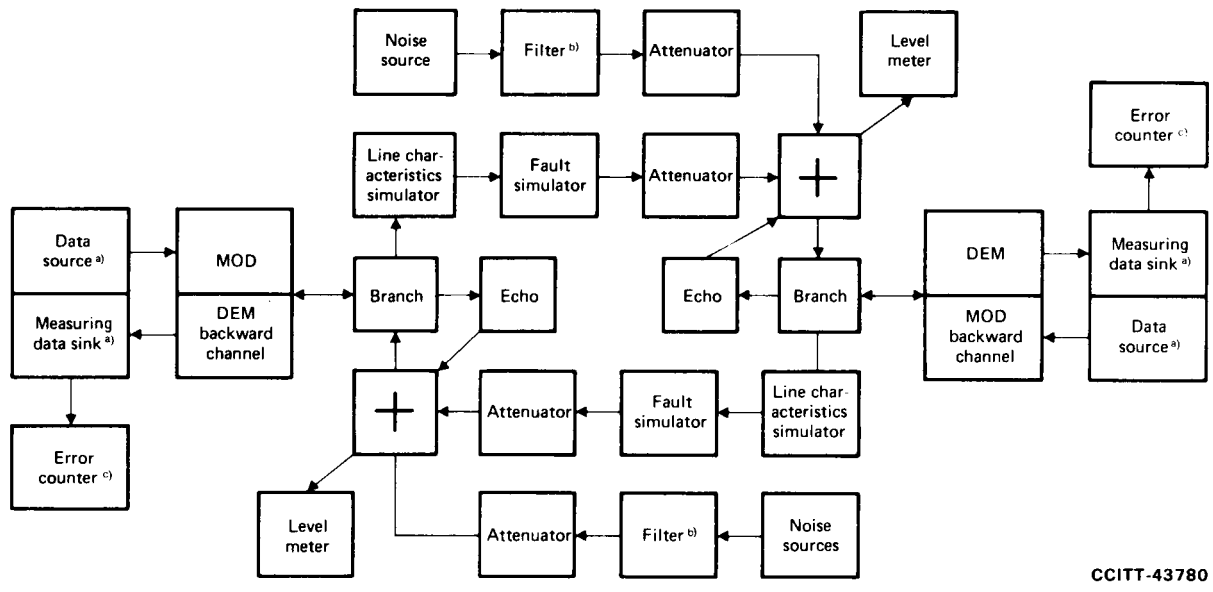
Noise source

Filter $^{b)}$

Attenuator

Level meter

Error counter $^{c)}$

Line characteristics simulator

Fault simulator

Attenuator

+

Data source $^{a)}$

MOD

DEM

Measuring data sink $^{a)}$

Branch

Echo

Echo

Branch

Measuring data sink $^{a)}$

DEM backward channel

MOD backward channel

Data source $^{a)}$

+

Attenuator

Fault simulator

Line characteristics simulator

Error counter $^{c)}$

Level meter

Attenuator

Filter $^{b)}$

Noise sources

CCITT-43780